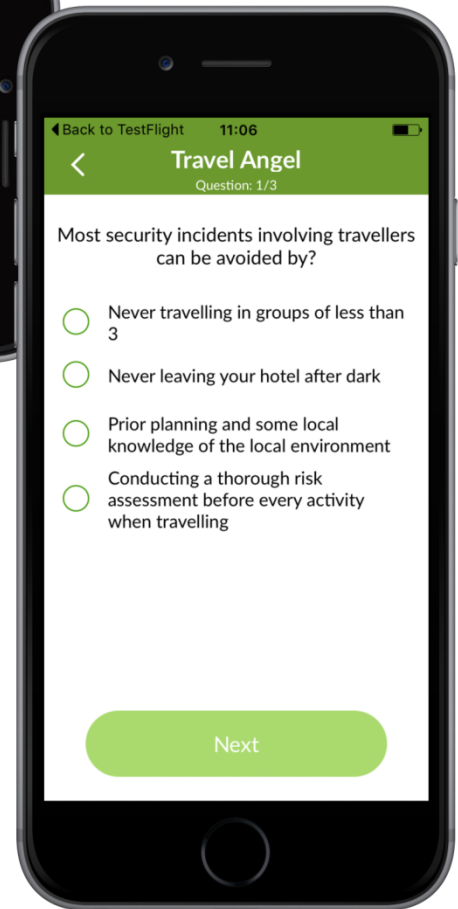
◀ Back to TestFlight 11:06

<

Travel Angel

Question: 1/3

Most security incidents involving travellers can be avoided by?

Never travelling in groups of less than 3

Never leaving your hotel after dark

Prior planning and some local knowledge of the local environment

Conducting a thorough risk assessment before every activity when travelling

Next